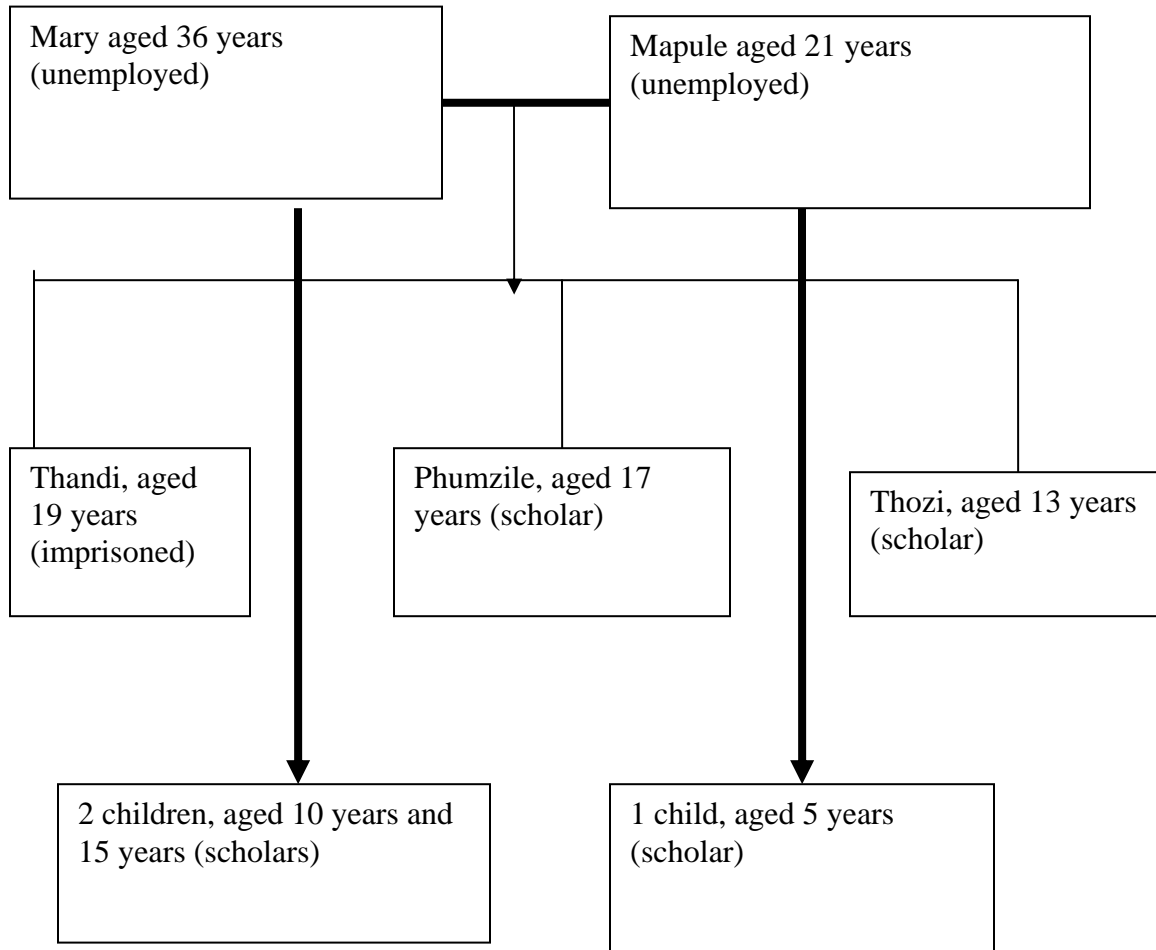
Mary aged 36 years (unemployed)

Mapule aged 21 years (unemployed)

Thandi, aged 19 years (imprisoned)

Phumzile, aged 17 years (scholar)

Thozi, aged 13 years (scholar)

2 children, aged 10 years and 15 years (scholars)

1 child, aged 5 years (scholar)